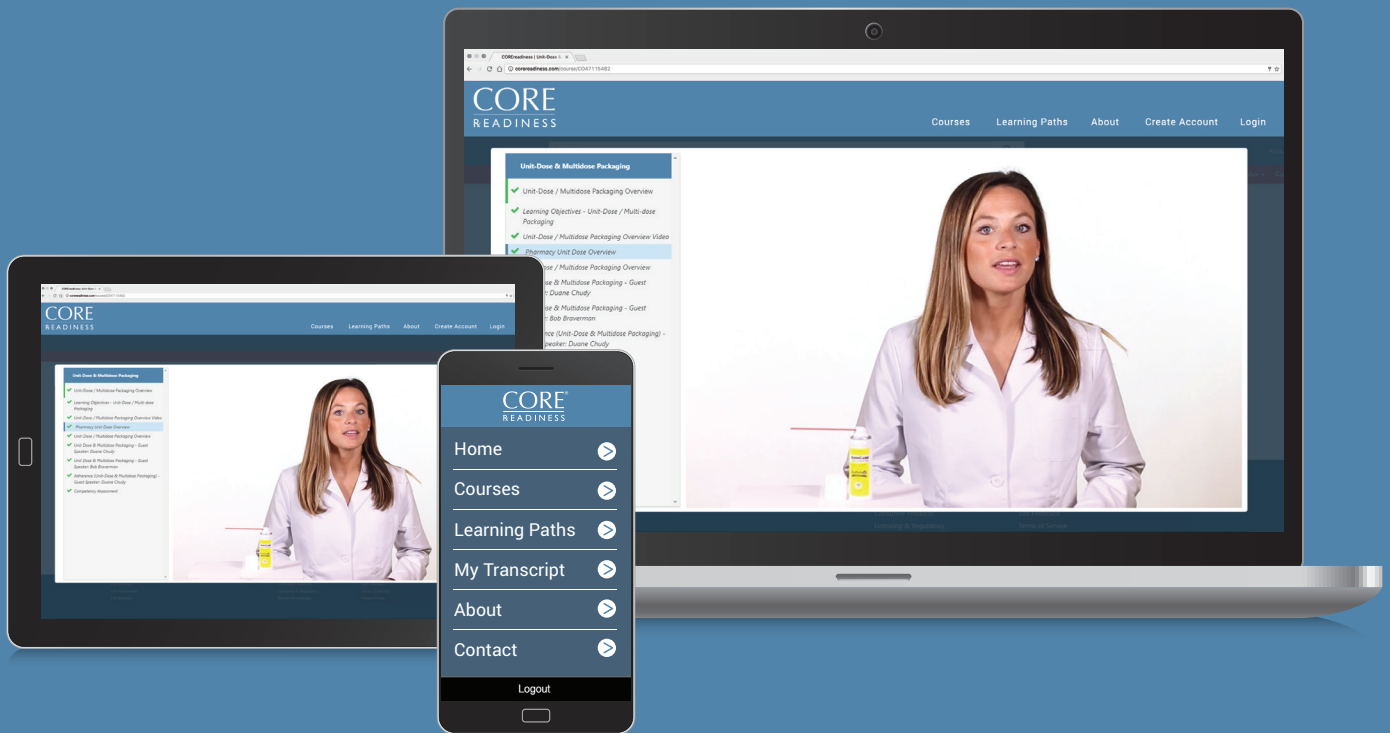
COREreadiness | Unit-Dose

corereadiness.com/course/C047116482

CORE
READINESS

Courses Learning Paths About Create Account Login

Unit-Dose & Multidose Packaging

Unit-Dose / Multidose Packaging Overview

Learning Objectives - Unit-Dose / Multi-dose Packaging

Unit-Dose / Multidose Packaging Overview Video

Pharmacy Unit Dose Overview

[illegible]se / Multidose Packaging Overview

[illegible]se & Multidose Packaging - Guest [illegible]: Duane Chudy

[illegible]se & Multidose Packaging - Guest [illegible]: Bob Braverman

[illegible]nce (Unit-Dose & Multidose Packaging) - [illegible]peaker: Duane Chudy

CORE
READINESS

Courses Learning Paths About Create Account Login

Unit-Dose & Multidose Packaging

Unit-Dose / Multidose Packaging Overview

Learning Objectives - Unit-Dose / Multi-dose Packaging

Unit-Dose / Multidose Packaging Overview Video

Pharmacy Unit Dose Overview

Unit-Dose / Multidose Packaging Overview

Unit-Dose & Multidose Packaging - Guest Speaker: Duane Chudy

Unit-Dose & Multidose Packaging - Guest Speaker: Bob Braverman

Adherence (Unit-Dose & Multidose Packaging) - Guest Speaker: Duane Chudy

Competency Assessment

CORE
READINESS

Home

Courses

Learning Paths

My Transcript

About

Contact

Logout